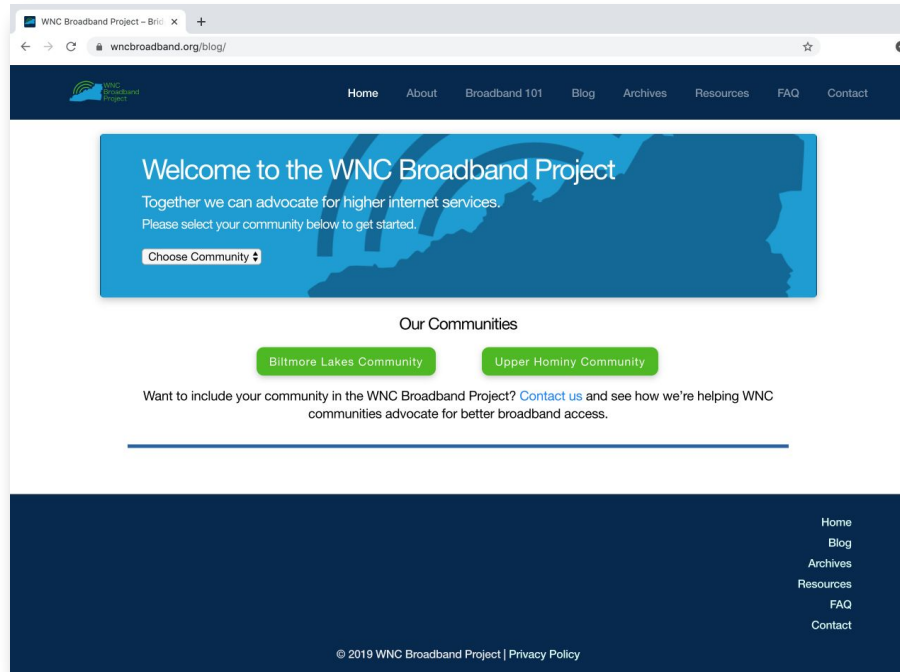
WNC Broadband Project – Brid ×

wncbroadband.org/blog/

WNC Broadband Project

Home About Broadband 101 Blog Archives Resources FAQ Contact

Welcome to the WNC Broadband Project

Together we can advocate for higher internet services.

Please select your community below to get started.

Choose Community

Our Communities

Biltmore Lakes Community

Upper Hominy Community

Want to include your community in the WNC Broadband Project? Contact us and see how we're helping WNC communities advocate for better broadband access.

Home
Blog
Archives
Resources
FAQ
Contact

© 2019 WNC Broadband Project | Privacy Policy